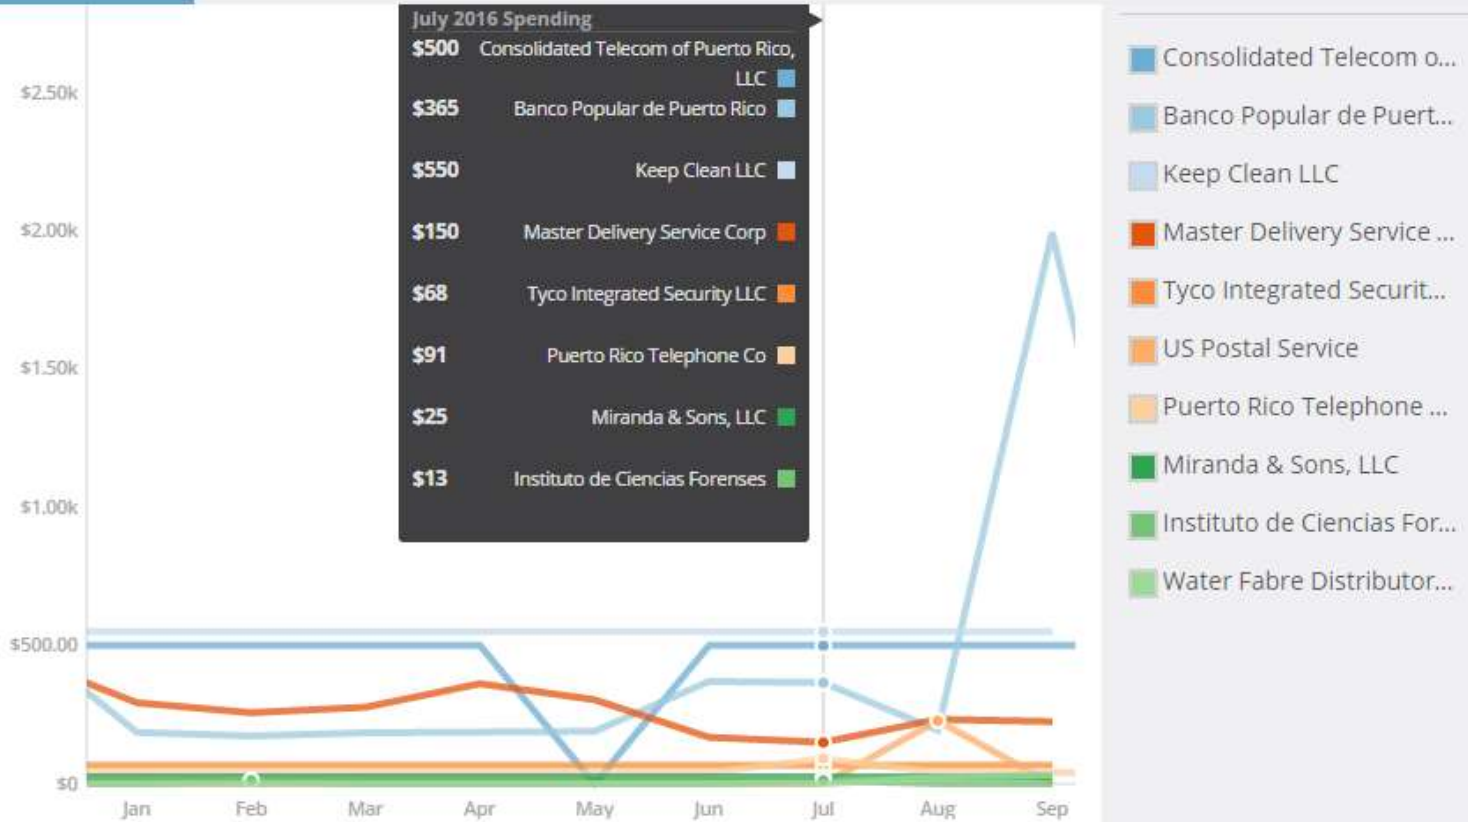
July 2016 Spending
$500 Consolidated Telecom of Puerto Rico, LLC
$365 Banco Popular de Puerto Rico
$550 Keep Clean LLC
$150 Master Delivery Service Corp
$68 Tyco Integrated Security LLC
$91 Puerto Rico Telephone Co
$25 Miranda & Sons, LLC
$13 Instituto de Ciencias Forenses

$2.50k
$2.00k
$1.50k
$1.00k
$500.00
$0

Jan Feb Mar Apr May Jun Jul Aug Sep

Consolidated Telecom o...
Banco Popular de Puert...
Keep Clean LLC
Master Delivery Service ...
Tyco Integrated Securit...
US Postal Service
Puerto Rico Telephone ...
Miranda & Sons, LLC
Instituto de Ciencias For...
Water Fabre Distributor...